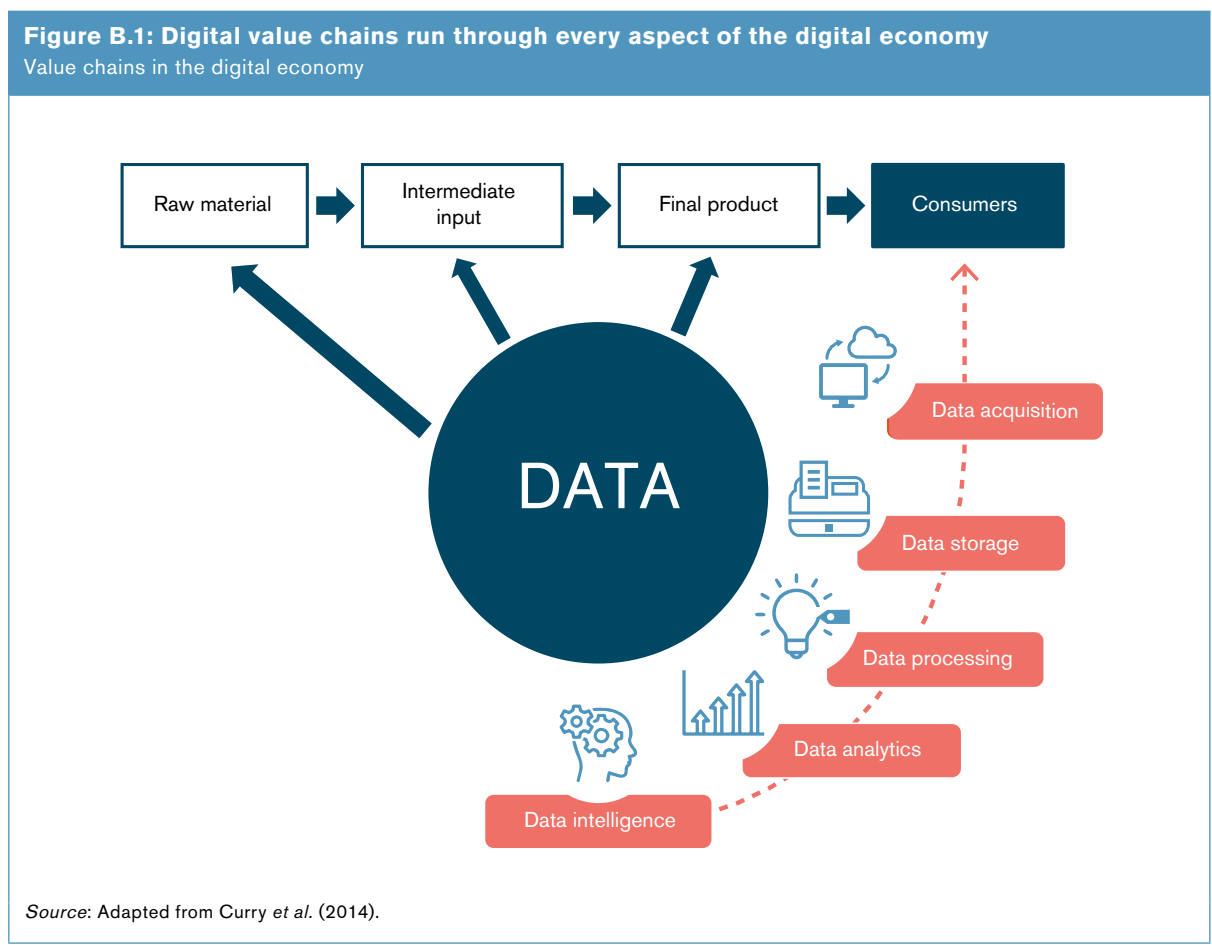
**Figure B.1: Digital value chains run through every aspect of the digital economy**
Value chains in the digital economy

Raw material

Intermediate input

Final product

Consumers

DATA

Data acquisition

Data storage

Data processing

Data analytics

Data intelligence

*Source*: Adapted from Curry *et al*. (2014).